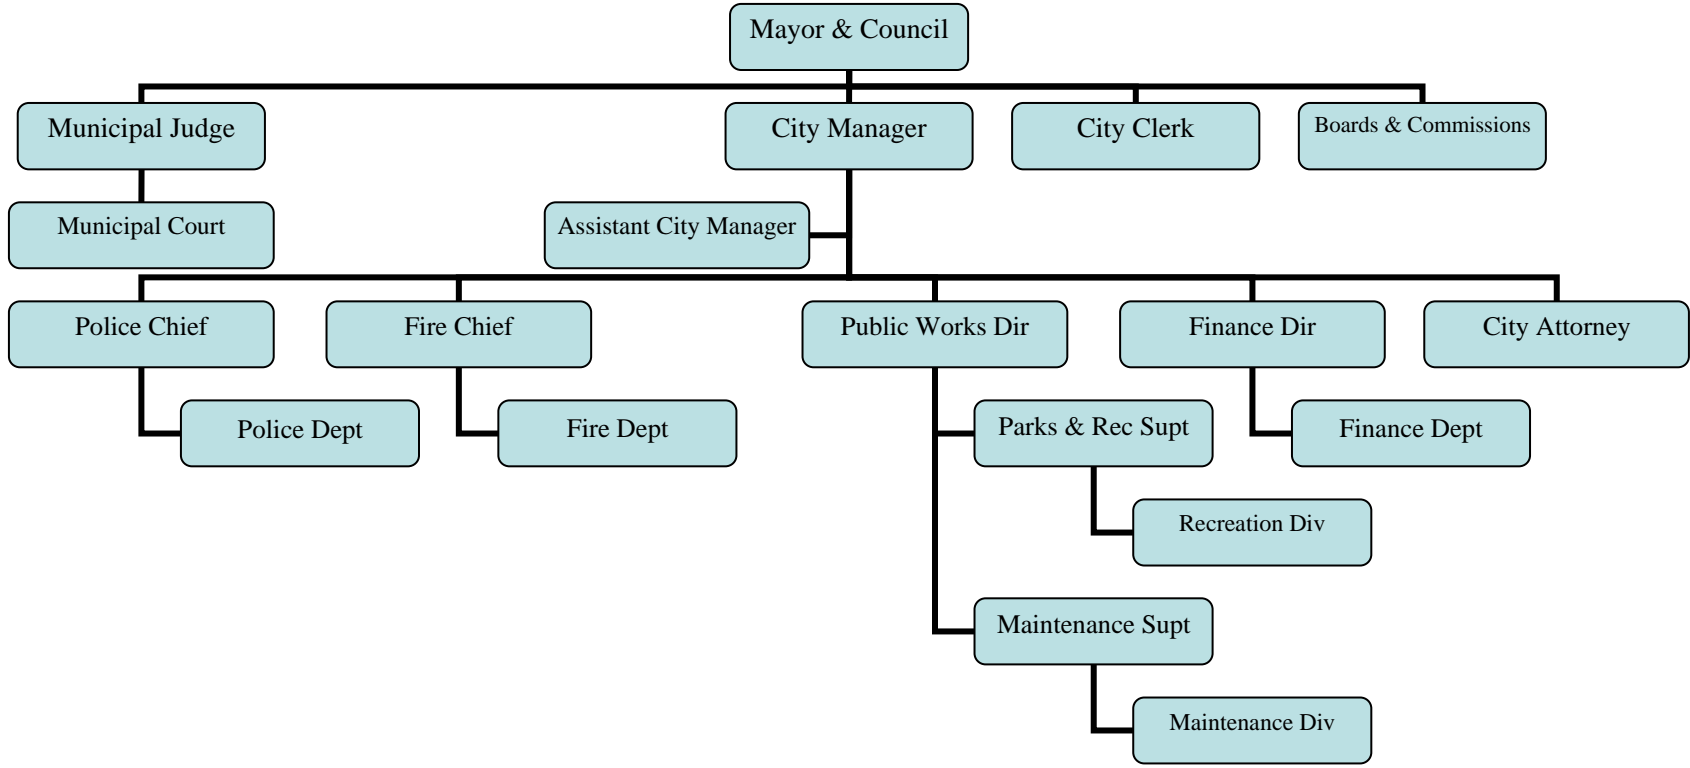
Mayor & Council

Municipal Judge

City Manager

City Clerk

Boards & Commissions

Municipal Court

Assistant City Manager

Police Chief

Fire Chief

Public Works Dir

Finance Dir

City Attorney

Police Dept

Fire Dept

Parks & Rec Supt

Finance Dept

Recreation Div

Maintenance Supt

Maintenance Div